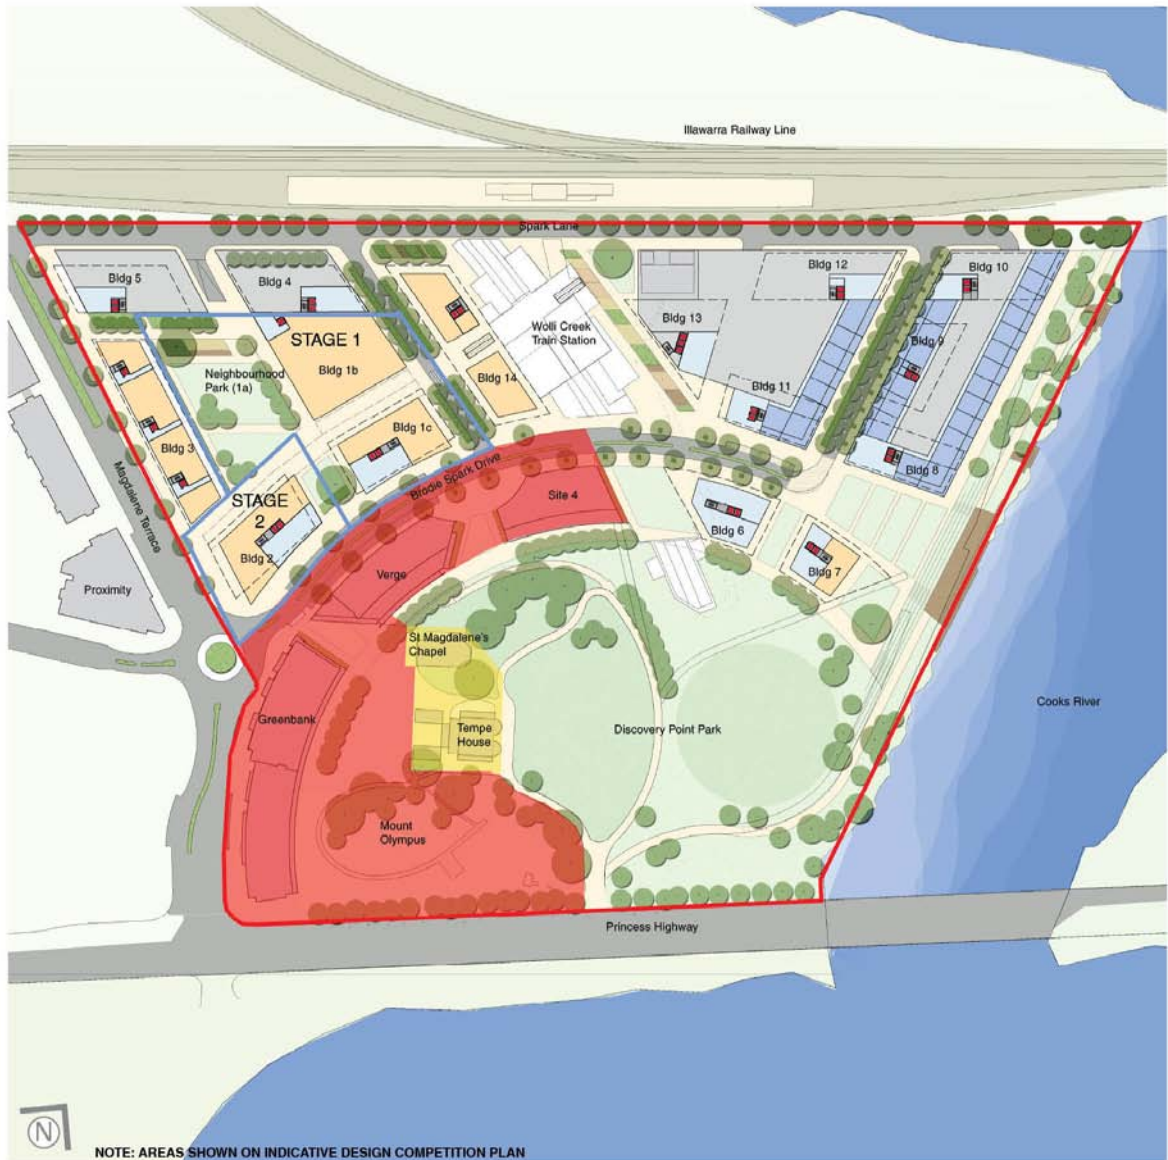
Illawarra Railway Line

Spark Lane

Bldg 5

Bldg 4

STAGE 1

Bldg 1b

Neighbourhood Park (1a)

Wolli Creek Train Station

Bldg 13

Bldg 12

Bldg 10

Bldg 9

Bldg 14

Bldg 11

Bldg 3

Bldg 1c

Bldg 8

Magdalene Terrace

STAGE 2

Brodie Spark Drive

Site 4

Bldg 6

Bldg 2

Bldg 7

Proximity

Verge

St Magdalene's Chapel

Cooks River

Greenbank

Tempe House

Discovery Point Park

Mount Olympus

Princess Highway

N

NOTE: AREAS SHOWN ON INDICATIVE DESIGN COMPETITION PLAN